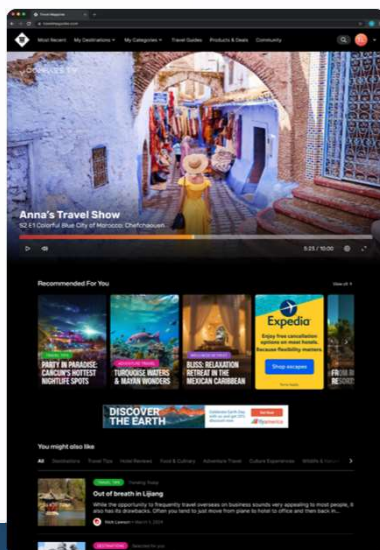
Most Recent My Destinations My Categories Travel Guides Products & Deals Community

Anna's Travel Show
S2 E1 Colorful Blue City of Morocco: Chefchaouen

5:23 / 10:00

Recommended For You

View all

PARTY IN PARADISE: CANCÚN'S HOTTEST NIGHTLIFE SPOTS

TURQUOISE WATERS & MAYAN WONDERS

BLISS: RELAXATION RETREAT IN THE MEXICAN CARIBBEAN

Expedia
Enjoy free cancellation options on most hotels. Because flexibility matters.
Shop escapes

DISCOVER THE EARTH

You might also like

All Destinations Travel Tips Hotel Reviews Food & Culinary Adventure Travel Culture Experiences Wildlife & Nature

Out of breath in Lijiang

While the opportunity to frequently travel overseas on business sounds very appealing to most people, it also has its drawbacks. Often you tend to just move from plane to hotel to office and then back in...